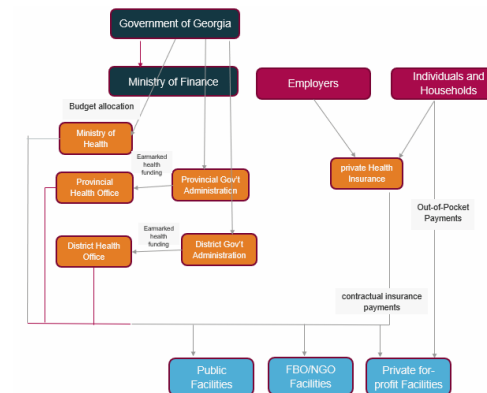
Government of Georgia

Ministry of Finance

Employers

Individuals and Households

Budget allocation

Ministry of Health

Earmarked health funding

Provincial Health Office

Provincial Gov't Administration

private Health Insurance

Out-of-Pocket Payments

Earmarked health funding

District Health Office

District Gov't Administration

contractual insurance payments

Public Facilities

FBO/NGO Facilities

Private for-profit Facilities